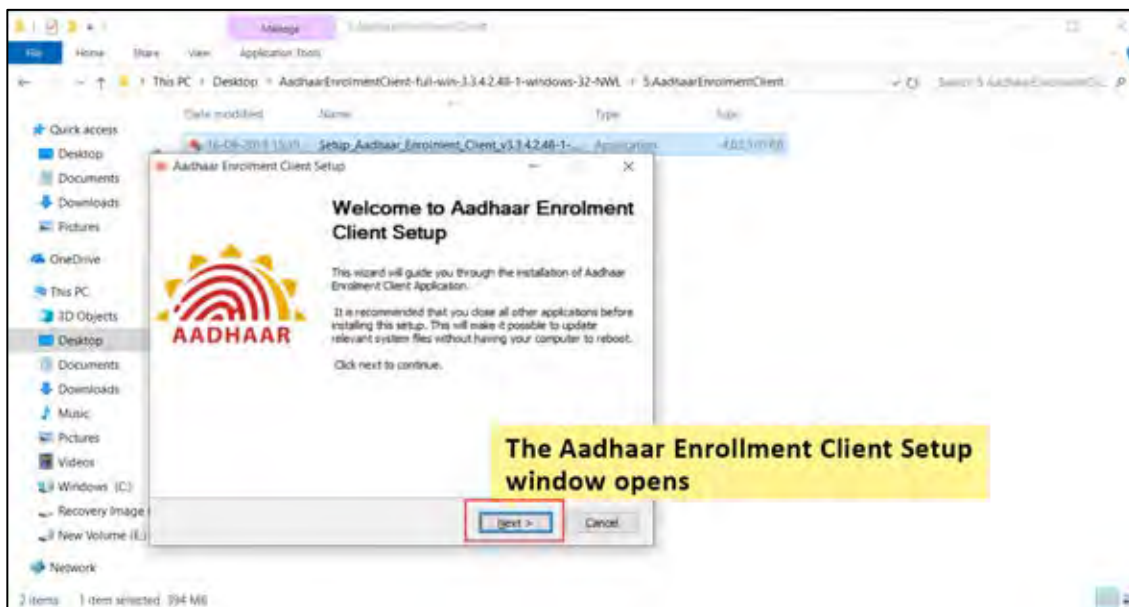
Manage 5.AadhaarEnrolmentClient

File Home Share View Application Tools

This PC > Desktop > AadhaarEnrolmentClient-full-win-3.3.4.2.48-1-windows-32-NWL > 5.AadhaarEnrolmentClient

Search 5.AadhaarEnrolmentCl...

Date modified Name Type Size

Quick access
Desktop
Documents
Downloads
Pictures
OneDrive
This PC
3D Objects
Desktop
Documents
Downloads
Music
Pictures
Videos
Windows (C:)
Recovery Image
New Volume (E:)
Network

16-08-2019 15:01 Setup_Aadhaar_Enrolment_Client_v3.3.4.2.48-1-... Application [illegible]

Aadhaar Enrolment Client Setup

Welcome to Aadhaar Enrolment Client Setup

AADHAAR

This wizard will guide you through the installation of Aadhaar Enrolment Client Application.

It is recommended that you close all other applications before installing this setup. This will make it possible to update relevant system files without having your computer to reboot.

Click next to continue.

The Aadhaar Enrollment Client Setup window opens

Next > Cancel

2 items 1 item selected 394 MB